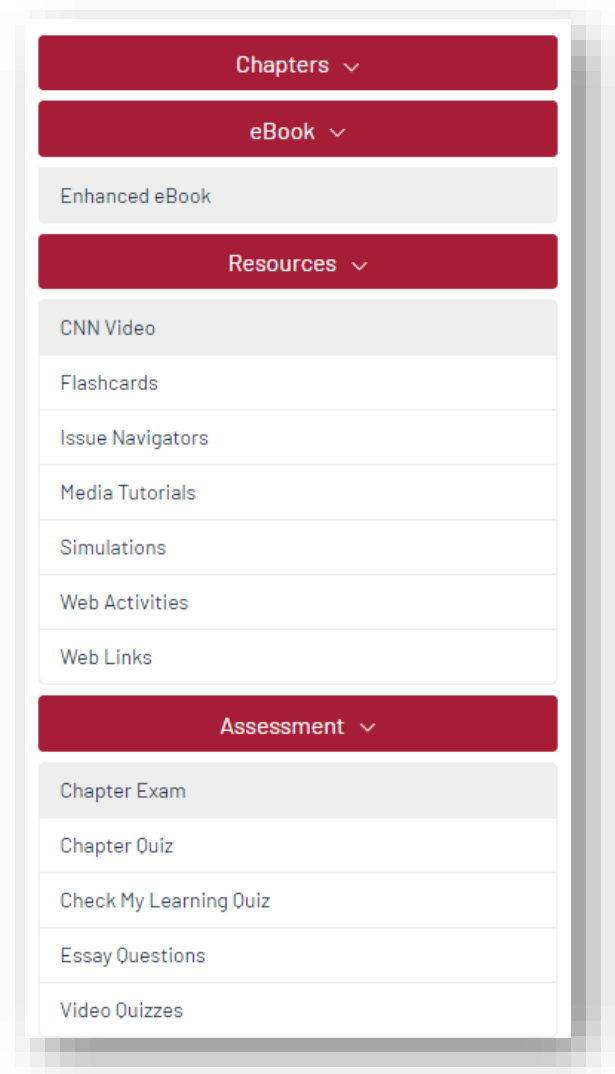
Chapters

eBook

Enhanced eBook

Resources

CNN Video

Flashcards

Issue Navigators

Media Tutorials

Simulations

Web Activities

Web Links

Assessment

Chapter Exam

Chapter Quiz

Check My Learning Quiz

Essay Questions

Video Quizzes